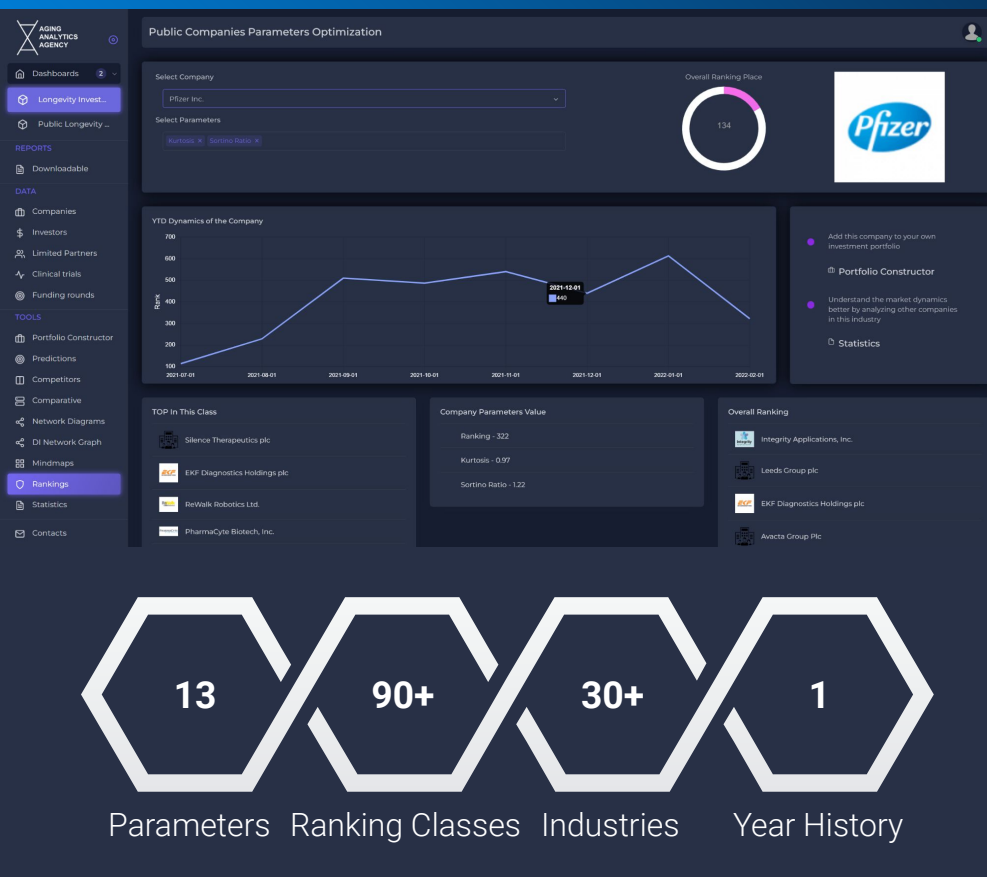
AGING ANALYTICS AGENCY

Dashboards 2
Longevity Invest...
Public Longevity ...
REPORTS
Downloadable
DATA
Companies
Investors
Limited Partners
Clinical trials
Funding rounds
TOOLS
Portfolio Constructor
Predictions
Competitors
Comparative
Network Diagrams
DI Network Graph
Mindmaps
Rankings
Statistics
Contacts

Public Companies Parameters Optimization

Select Company
Pfizer Inc.
Select Parameters
Kurtosis × Sortino Ratio ×

Overall Ranking Place
134

Pfizer

YTD Dynamics of the Company
700
600
500
400
300
200
100
Rank
2021-07-01 2021-08-01 2021-09-01 2021-10-01 2021-11-01 2021-12-01 2022-01-01 2022-02-01
2021-12-01
440

Add this company to your own investment portfolio
Portfolio Constructor
Understand the market dynamics better by analyzing other companies in this industry
Statistics

TOP In This Class
Silence Therapeutics plc
EKF Diagnostics Holdings plc
ReWalk Robotics Ltd.
PharmaCyte Biotech, Inc.

Company Parameters Value
Ranking - 322
Kurtosis - 0.97
Sortino Ratio - 1.22

Overall Ranking
Integrity Applications, Inc.
Leeds Group plc
EKF Diagnostics Holdings plc
Avacta Group Plc

13
Parameters
90+
Ranking Classes
30+
Industries
1
Year History